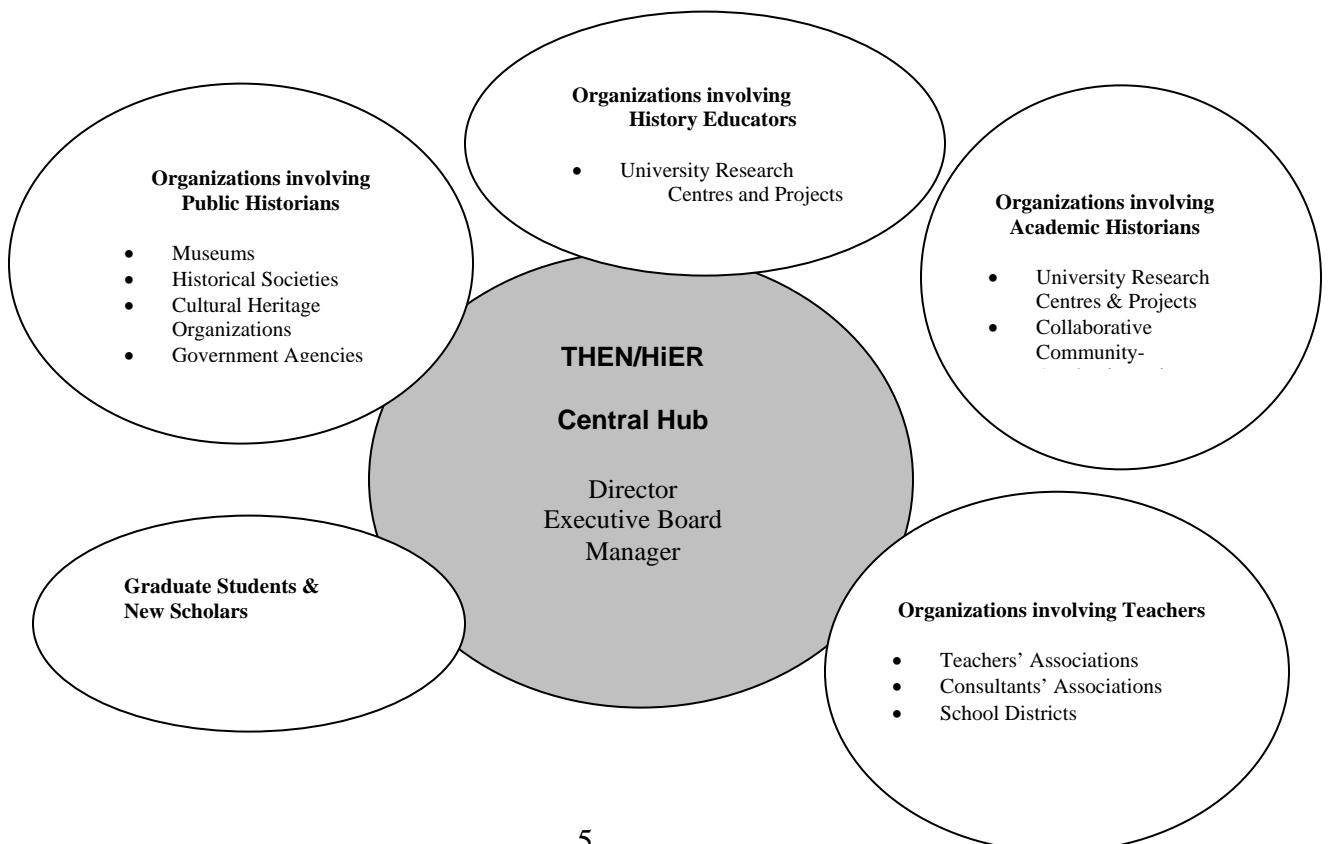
Organizations involving History Educators

- University Research Centres and Projects

Organizations involving Public Historians

- Museums
- Historical Societies
- Cultural Heritage Organizations
- Government Agencies

Organizations involving Academic Historians

- University Research Centres & Projects
- Collaborative Community-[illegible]

THEN/HiER

Central Hub

Director
Executive Board
Manager

Graduate Students & New Scholars

Organizations involving Teachers

- Teachers' Associations
- Consultants' Associations
- School Districts

5